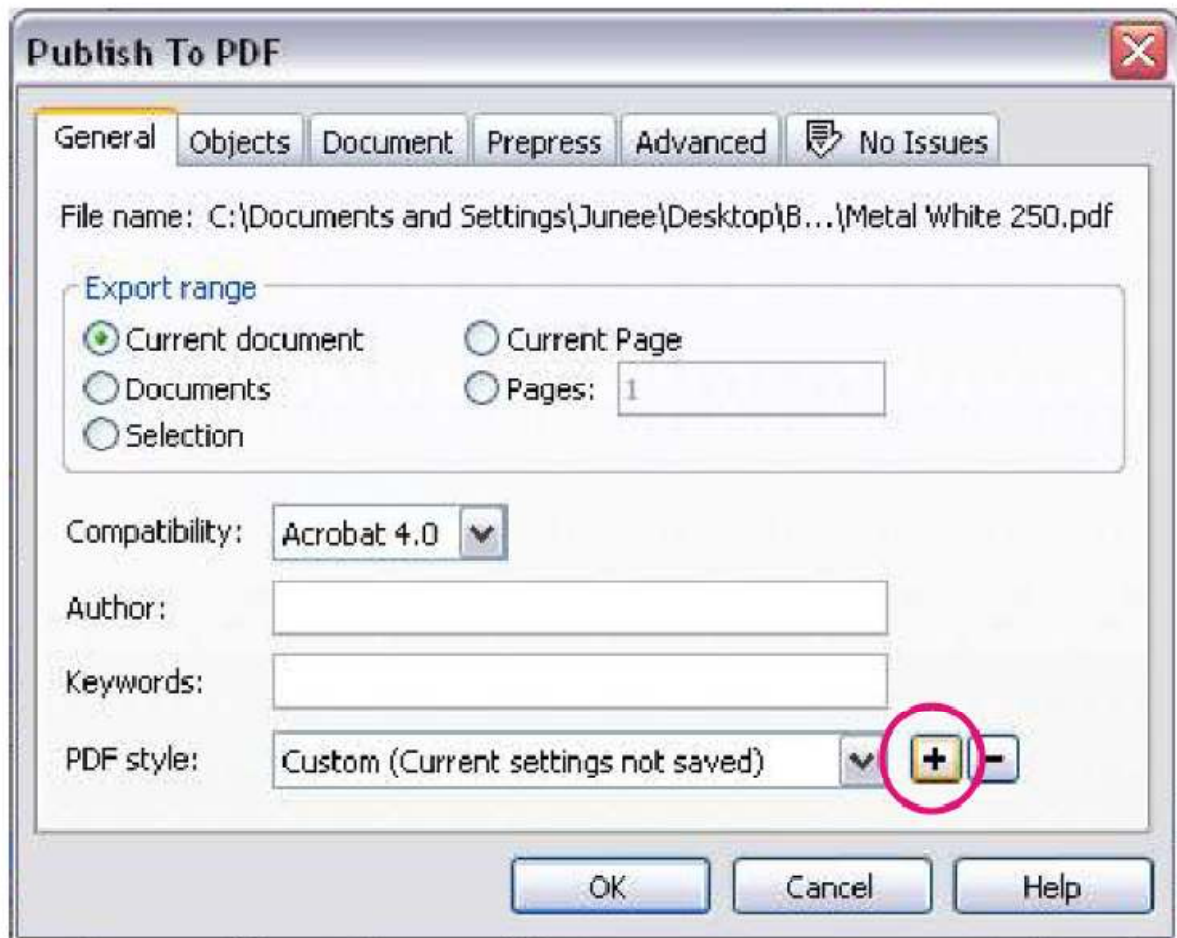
Publish To PDF

General | Objects | Document | Prepress | Advanced | No Issues

File name: C:\Documents and Settings\Junee\Desktop\B...\Metal White 250.pdf

Export range

Current document

Current Page

Documents

Pages: 1

Selection

Compatibility: Acrobat 4.0

Author:

Keywords:

PDF style: Custom (Current settings not saved)

+ −

OK

Cancel

Help